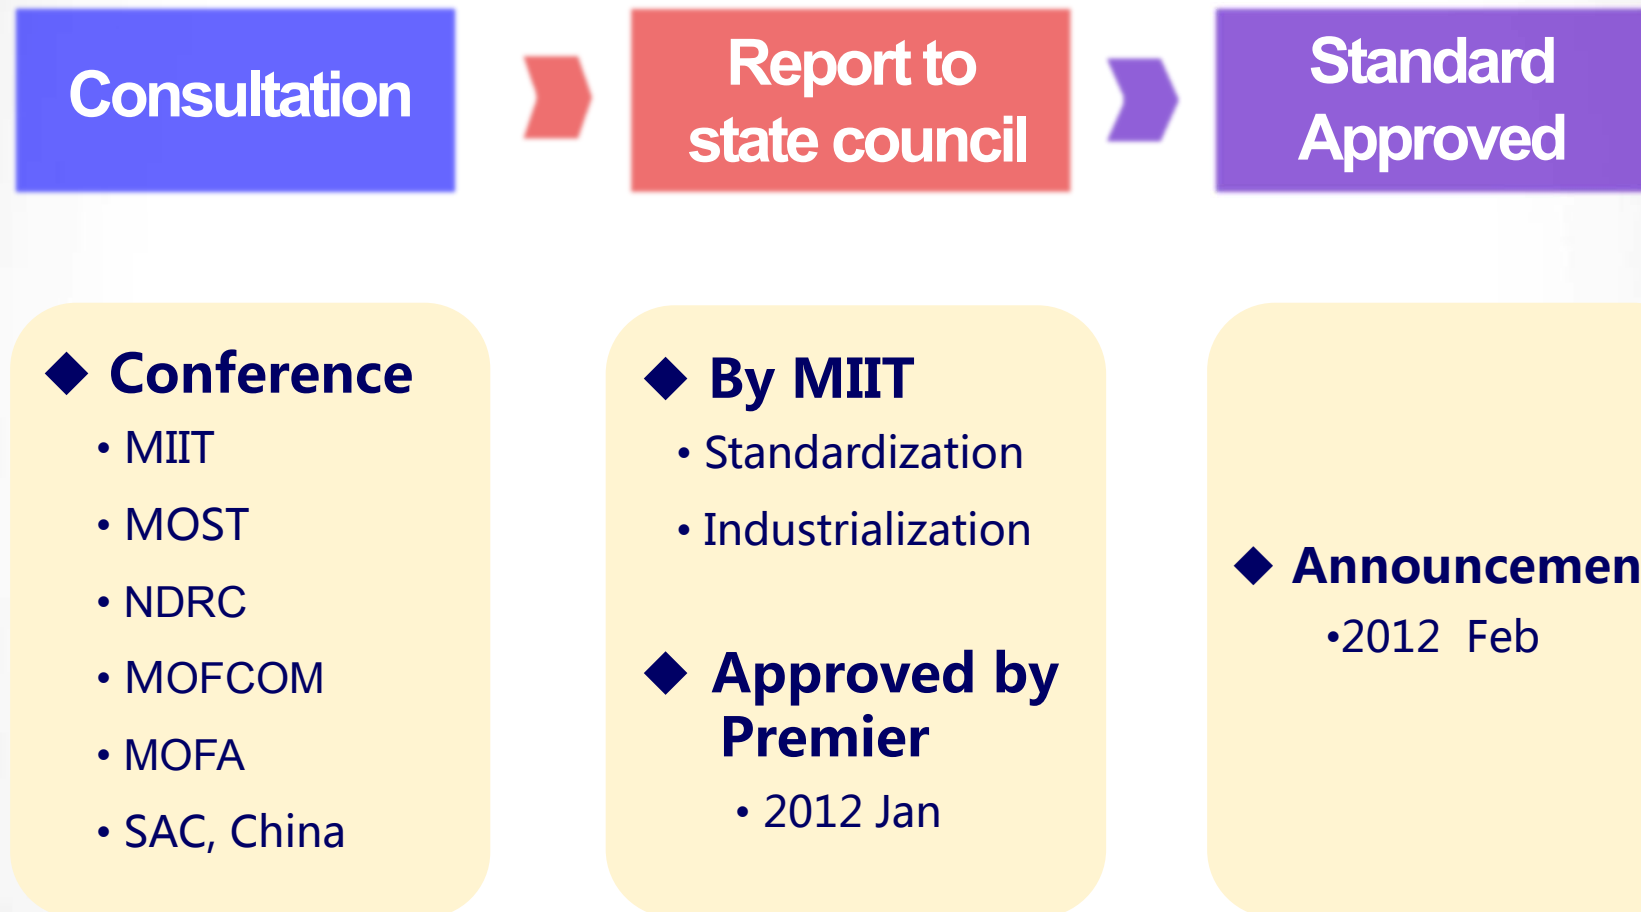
Consultation

Report to state council

Standard Approved

◆ Conference
• MIIT
• MOST
• NDRC
• MOFCOM
• MOFA
• SAC, China

◆ By MIIT
• Standardization
• Industrialization

◆ Approved by Premier
• 2012 Jan

◆ Announcemen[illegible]
•2012 Feb